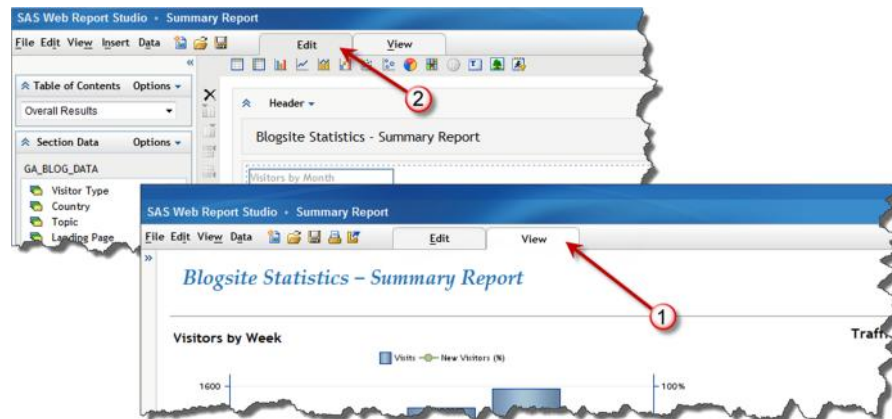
SAS Web Report Studio • Summary Report

File Edit View Insert Data

Edit

View

«

Table of Contents Options

Overall Results

Section Data Options

GA_BLOG_DATA

Visitor Type

Country

Topic

Landing Page

Header

Blogsite Statistics - Summary Report

Visitors by Month

2

SAS Web Report Studio • Summary Report

File Edit View Data

Edit

View

»

Blogsite Statistics – Summary Report

1

Visitors by Week

Traff

Visits New Visitors (%)

1600

100%